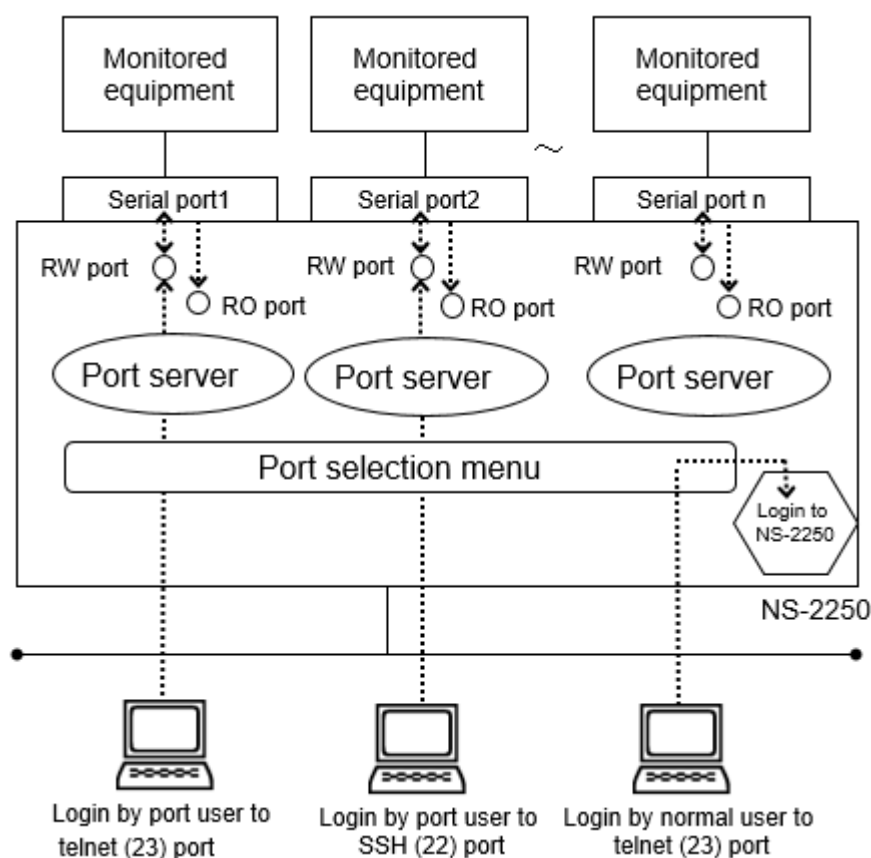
Monitored equipment

Monitored equipment

Monitored equipment

~

Serial port1

Serial port2

Serial port n

RW port

RO port

RW port

RO port

RW port

RO port

Port server

Port server

Port server

Port selection menu

Login to NS-2250

NS-2250

Login by port user to telnet (23) port

Login by port user to SSH (22) port

Login by normal user to telnet (23) port